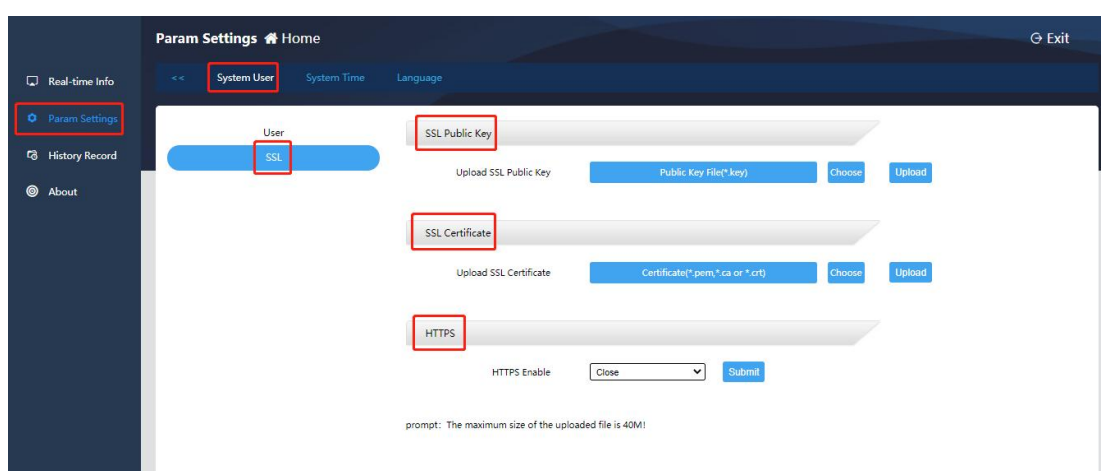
Param Settings Home

Exit

Real-time Info

Param Settings

History Record

About

<<

System User

System Time

Language

User

SSL

SSL Public Key

Upload SSL Public Key

Public Key File(*.key)

Choose

Upload

SSL Certificate

Upload SSL Certificate

Certificate(*.pem,*.ca or *.crt)

Choose

Upload

HTTPS

HTTPS Enable

Close

Submit

prompt: The maximum size of the uploaded file is 40M!